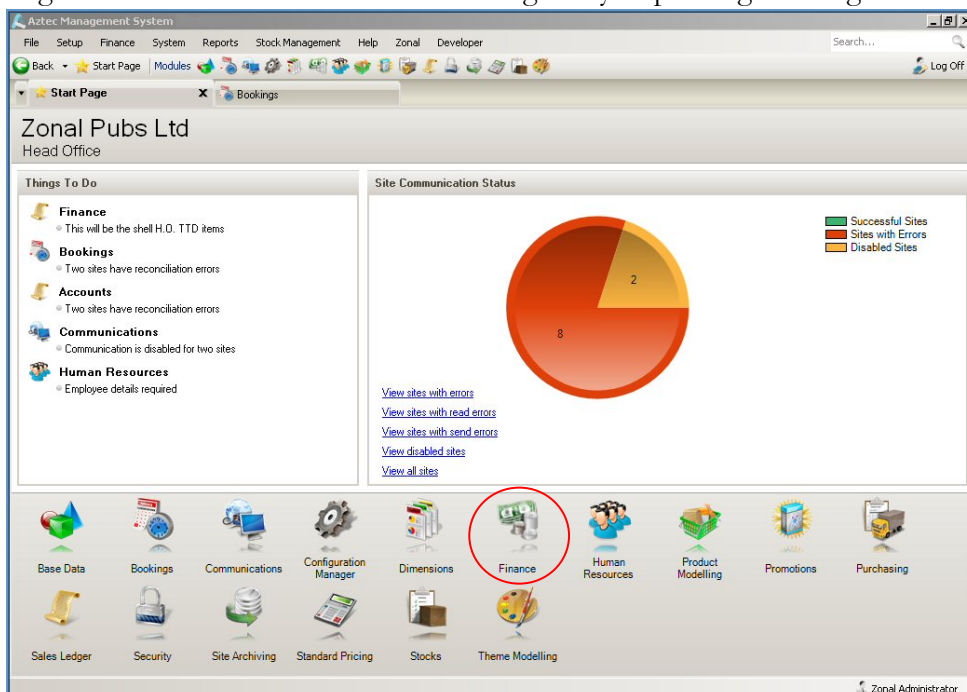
Aztec Management System

File Setup Finance System Reports Stock Management Help Zonal Developer

Search...

Back Start Page Modules

Log Off

Start Page

Bookings

Zonal Pubs Ltd
Head Office

Things To Do

Finance
This will be the shell H.O. TTD items

Bookings
Two sites have reconciliation errors

Accounts
Two sites have reconciliation errors

Communications
Communication is disabled for two sites

Human Resources
Employee details required

Site Communication Status

Successful Sites
Sites with Errors
Disabled Sites

2

8

View sites with errors
View sites with read errors
View sites with send errors
View disabled sites
View all sites

Base Data
Bookings
Communications
Configuration Manager
Dimensions
Finance
Human Resources
Product Modelling
Promotions
Purchasing

Sales Ledger
Security
Site Archiving
Standard Pricing
Stocks
Theme Modelling

Zonal Administrator